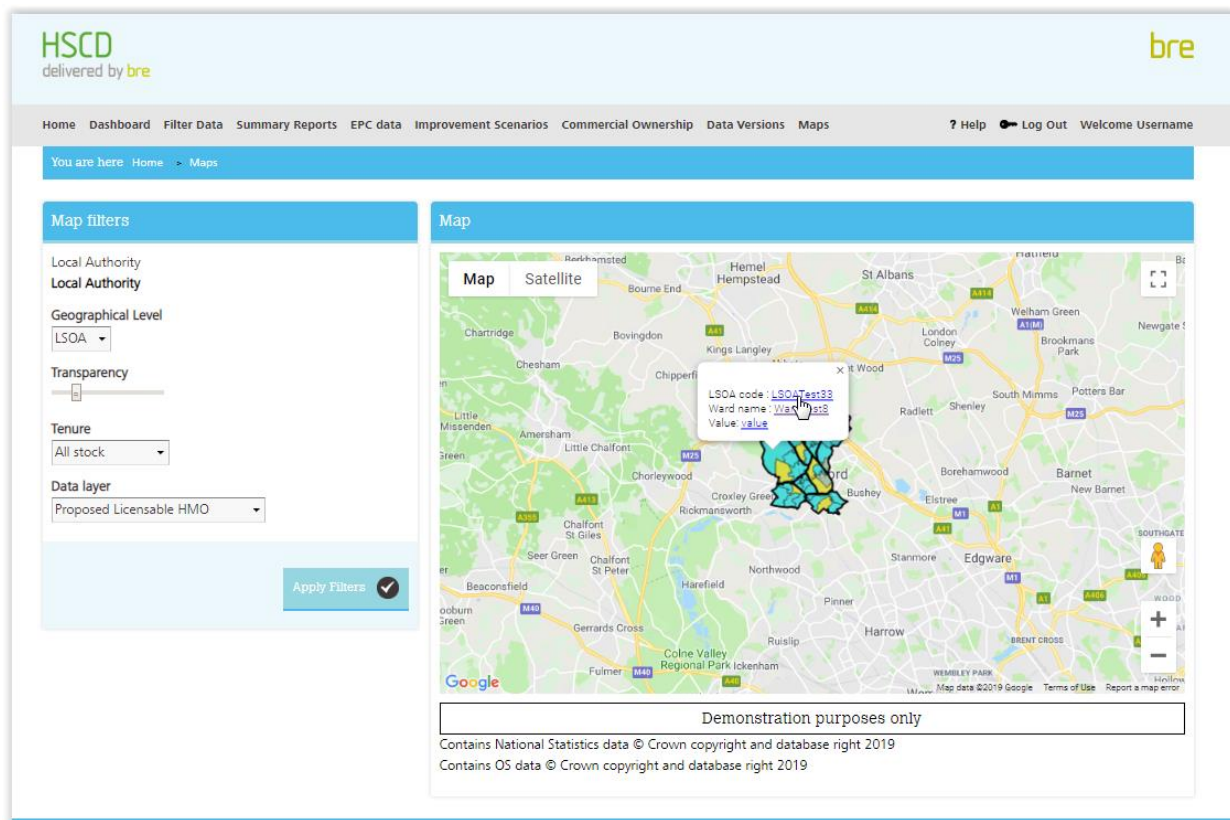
HSCD
delivered by bre

bre

Home Dashboard Filter Data Summary Reports EPC data Improvement Scenarios Commercial Ownership Data Versions Maps

? Help Log Out Welcome Username

You are here Home > Maps

Map filters

Local Authority
Local Authority

Geographical Level
LSOA

Transparency

Tenure
All stock

Data layer
Proposed Licensable HMO

Apply Filters

Map

Map Satellite

Berkhamsted Hemel Hempstead St Albans Hatfield Bourne End Welham Green Newgate S Chartridge Bovingdon A41 London Colney Brookmans Park Kings Langley Chesham Chipperfi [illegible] Wood South Mimms Potters Bar Radlett Shenley Little Missenden Amersham Little Chalfont M25 Chorleywood Borehamwood Barnet New Barnet Croxley Gree Rickmansworth Bushey Elstree A413 A355 Chalfont St Giles Seer Green Chalfont St Peter Stanmore Edgware Northwood Beaconsfield Harefield Pinner M40 Gerrards Cross Harrow BRENT CROSS Ruislip Colne Valley Regional Park Ickenham Fulmer WEMBLEY PARK M1 A414 A1(M) M25 A41 A1 A406

LSOA code : LSOATest33
Ward name : Wa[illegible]st8
Value: value

Google Map data ©2019 Google Terms of Use Report a map error

Demonstration purposes only

Contains National Statistics data © Crown copyright and database right 2019
Contains OS data © Crown copyright and database right 2019